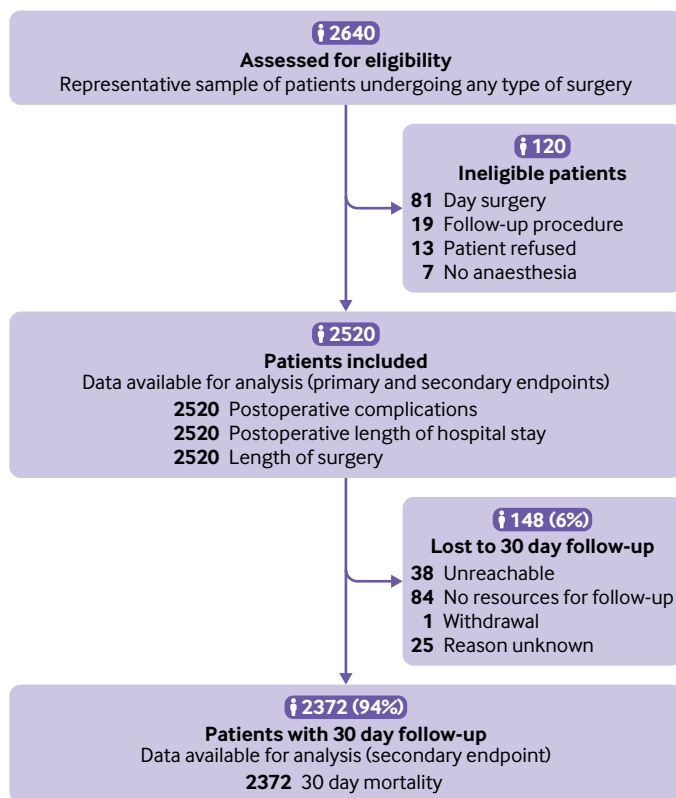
2640
Assessed for eligibility
Representative sample of patients undergoing any type of surgery

120
Ineligible patients
81 Day surgery
19 Follow-up procedure
13 Patient refused
7 No anaesthesia

2520
Patients included
Data available for analysis (primary and secondary endpoints)
2520 Postoperative complications
2520 Postoperative length of hospital stay
2520 Length of surgery

148 (6%)
Lost to 30 day follow-up
38 Unreachable
84 No resources for follow-up
1 Withdrawal
25 Reason unknown

2372 (94%)
Patients with 30 day follow-up
Data available for analysis (secondary endpoint)
2372 30 day mortality